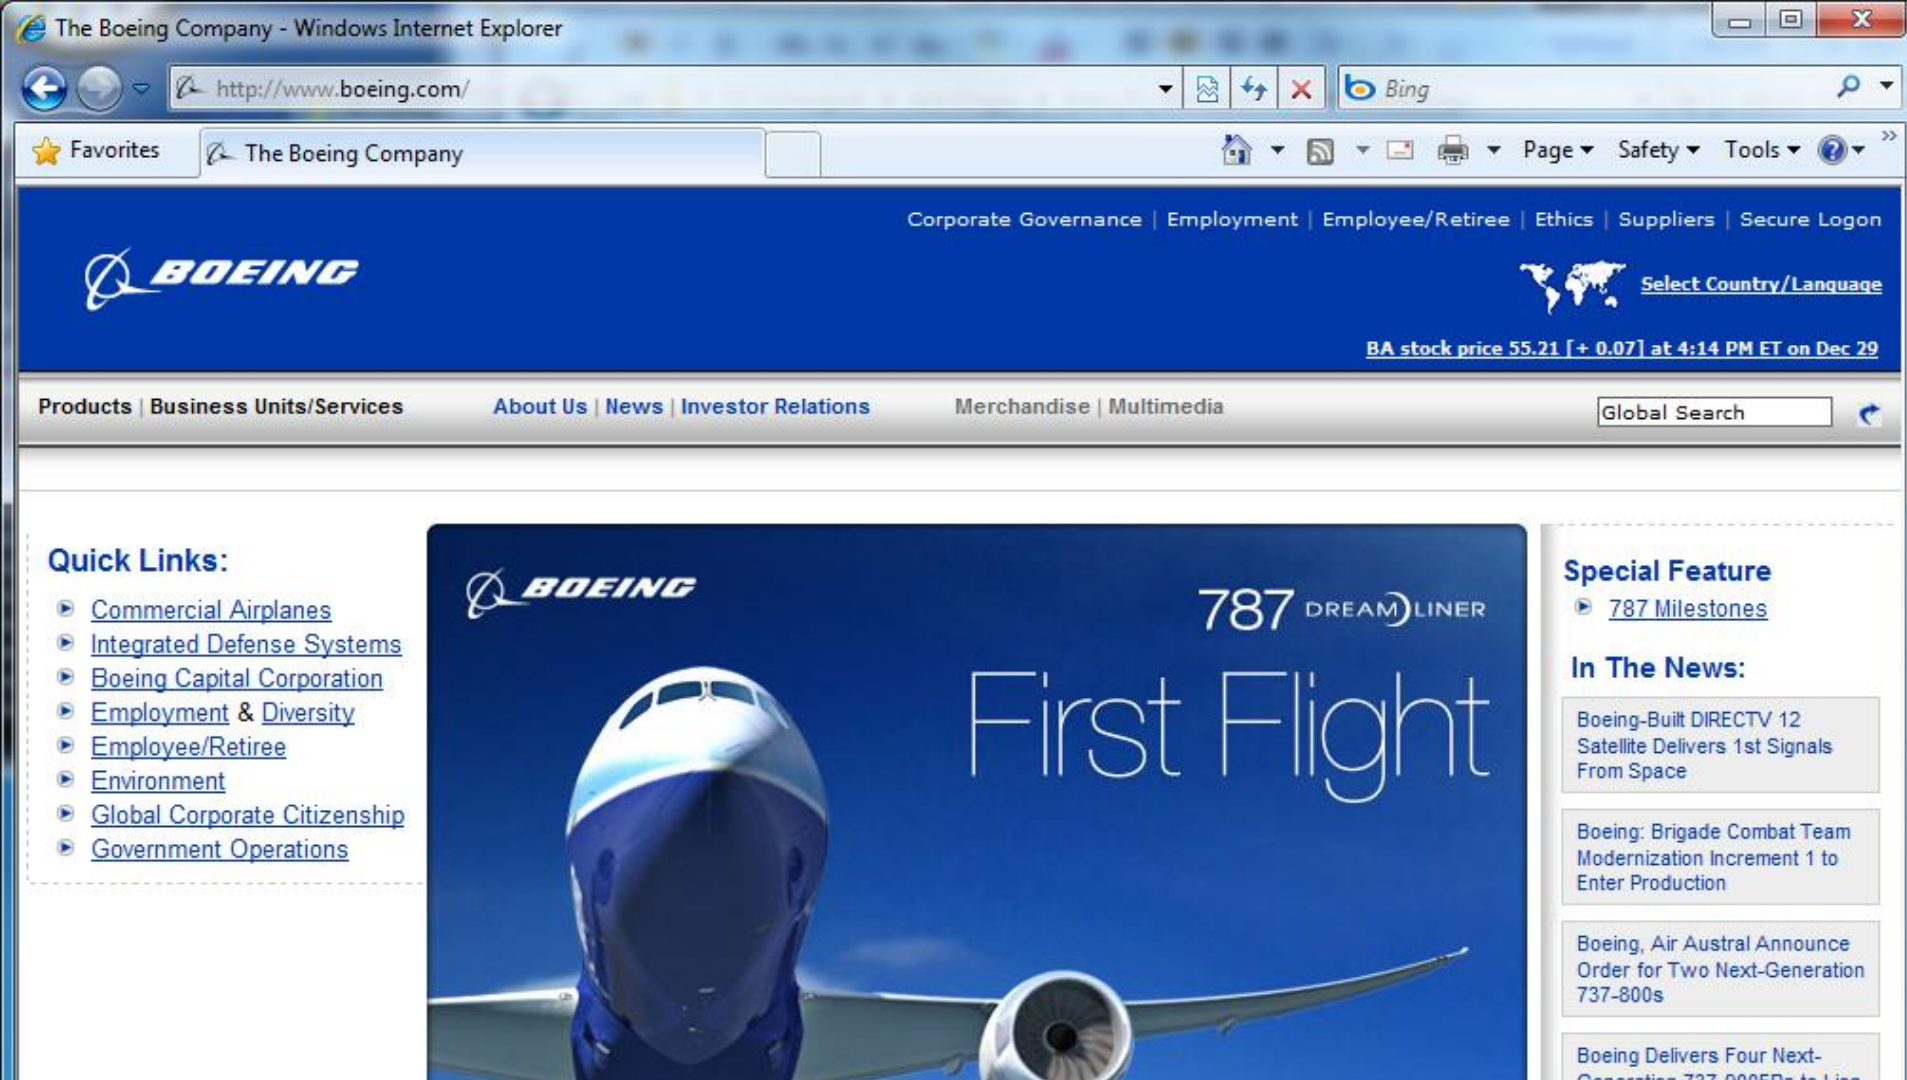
The Boeing Company - Windows Internet Explorer

http://www.boeing.com/

Bing

Favorites

The Boeing Company

Page ▾ Safety ▾ Tools ▾

Corporate Governance | Employment | Employee/Retiree | Ethics | Suppliers | Secure Logon

BOEING

Select Country/Language

BA stock price 55.21 [+ 0.07] at 4:14 PM ET on Dec 29

Products | Business Units/Services

About Us | News | Investor Relations

Merchandise | Multimedia

Global Search

Quick Links:

Commercial Airplanes
Integrated Defense Systems
Boeing Capital Corporation
Employment & Diversity
Employee/Retiree
Environment
Global Corporate Citizenship
Government Operations

BOEING

787 DREAMLINER

First Flight

Special Feature

787 Milestones

In The News:

Boeing-Built DIRECTV 12 Satellite Delivers 1st Signals From Space

Boeing: Brigade Combat Team Modernization Increment 1 to Enter Production

Boeing, Air Austral Announce Order for Two Next-Generation 737-800s

Boeing Delivers Four Next- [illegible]